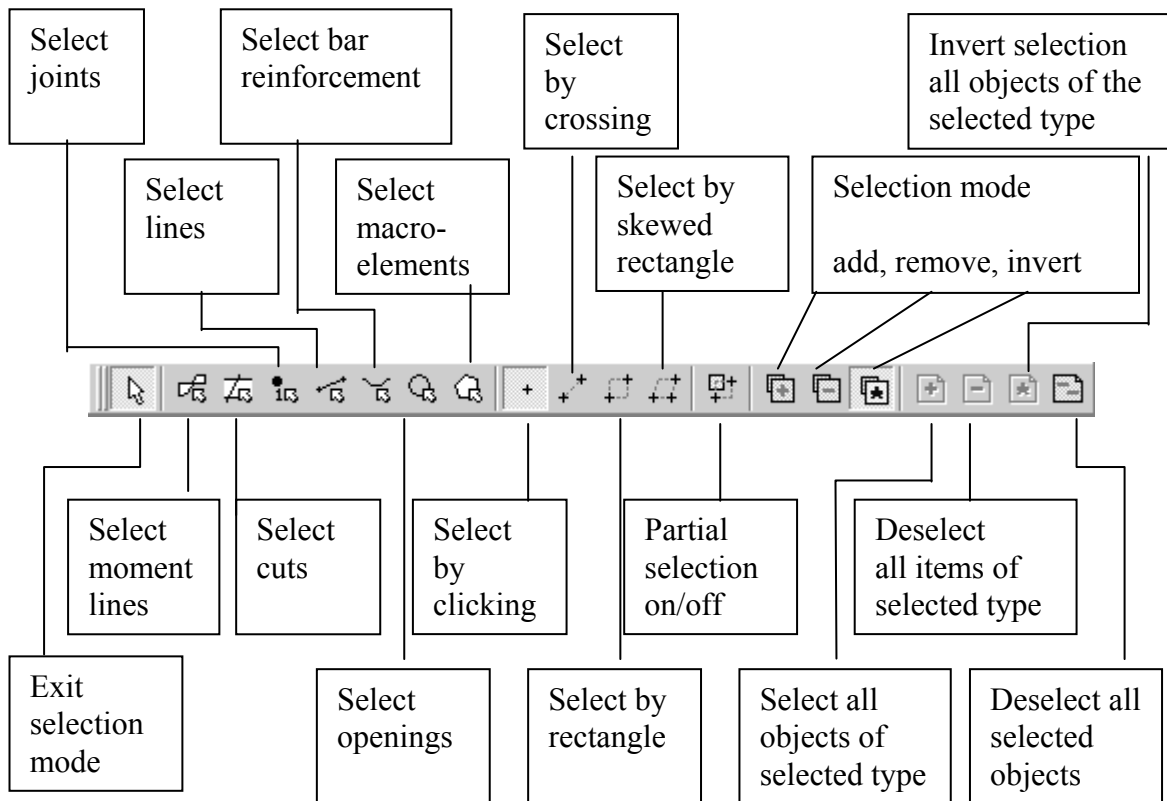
Select joints

Select bar reinforcement

Select by crossing

Invert selection all objects of the selected type

Select lines

Select macro-elements

Select by skewed rectangle

Selection mode

add, remove, invert

Select moment lines

Select cuts

Select by clicking

Partial selection on/off

Deselect all items of selected type

Exit selection mode

Select openings

Select by rectangle

Select all objects of selected type

Deselect all selected objects